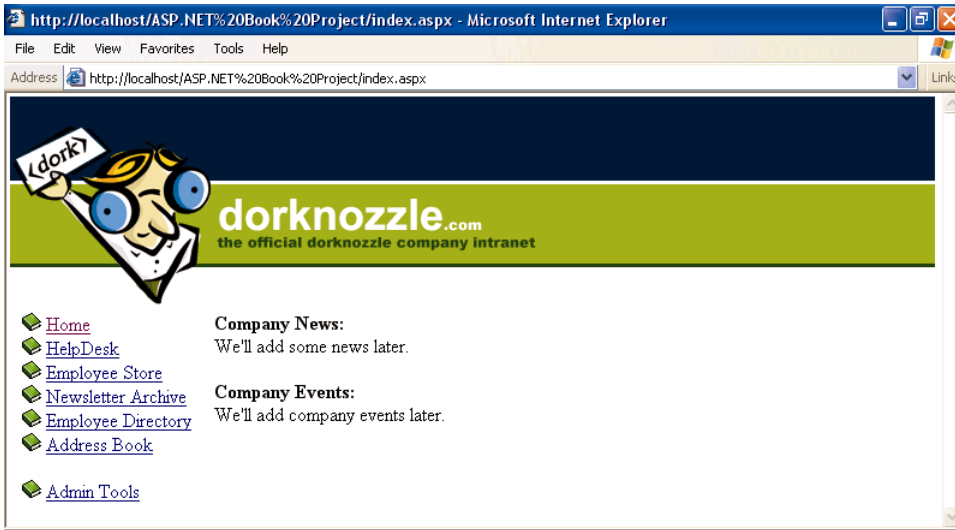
http://localhost/ASP.NET%20Book%20Project/index.aspx - Microsoft Internet Explorer

File Edit View Favorites Tools Help

Address http://localhost/ASP.NET%20Book%20Project/index.aspx

Links

‹dork›

dorknozzle.com
the official dorknozzle company intranet

Home
HelpDesk
Employee Store
Newsletter Archive
Employee Directory
Address Book

Admin Tools

Company News:
We'll add some news later.

Company Events:
We'll add company events later.